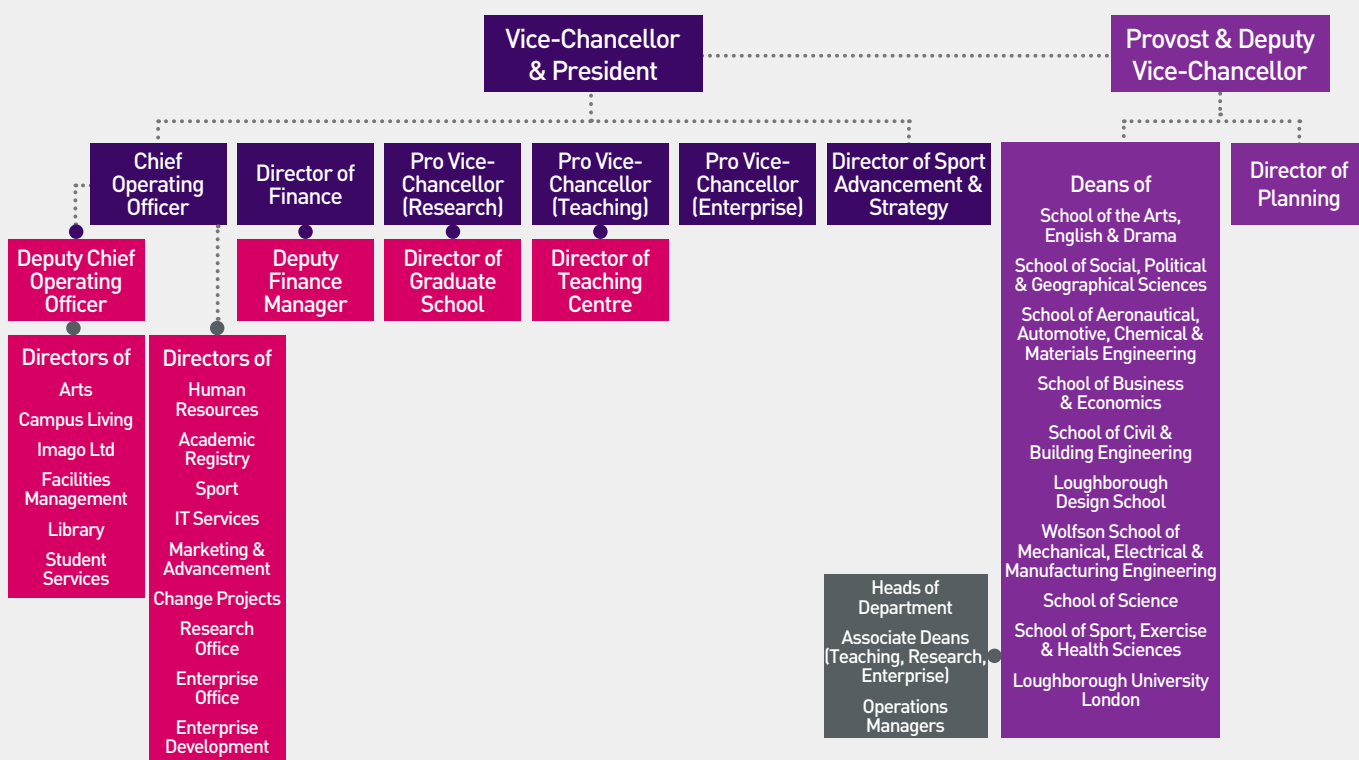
Vice-Chancellor & President

Provost & Deputy Vice-Chancellor

Chief Operating Officer

Director of Finance

Pro Vice-Chancellor (Research)

Pro Vice-Chancellor (Teaching)

Pro Vice-Chancellor (Enterprise)

Director of Sport Advancement & Strategy

Deans of
School of the Arts, English & Drama
School of Social, Political & Geographical Sciences
School of Aeronautical, Automotive, Chemical & Materials Engineering
School of Business & Economics
School of Civil & Building Engineering
Loughborough Design School
Wolfson School of Mechanical, Electrical & Manufacturing Engineering
School of Science
School of Sport, Exercise & Health Sciences
Loughborough University London

Director of Planning

Deputy Chief Operating Officer

Deputy Finance Manager

Director of Graduate School

Director of Teaching Centre

Directors of
Arts
Campus Living
Imago Ltd
Facilities Management
Library
Student Services

Directors of
Human Resources
Academic Registry
Sport
IT Services
Marketing & Advancement
Change Projects
Research Office
Enterprise Office
Enterprise Development

Heads of Department
Associate Deans (Teaching, Research, Enterprise)
Operations Managers